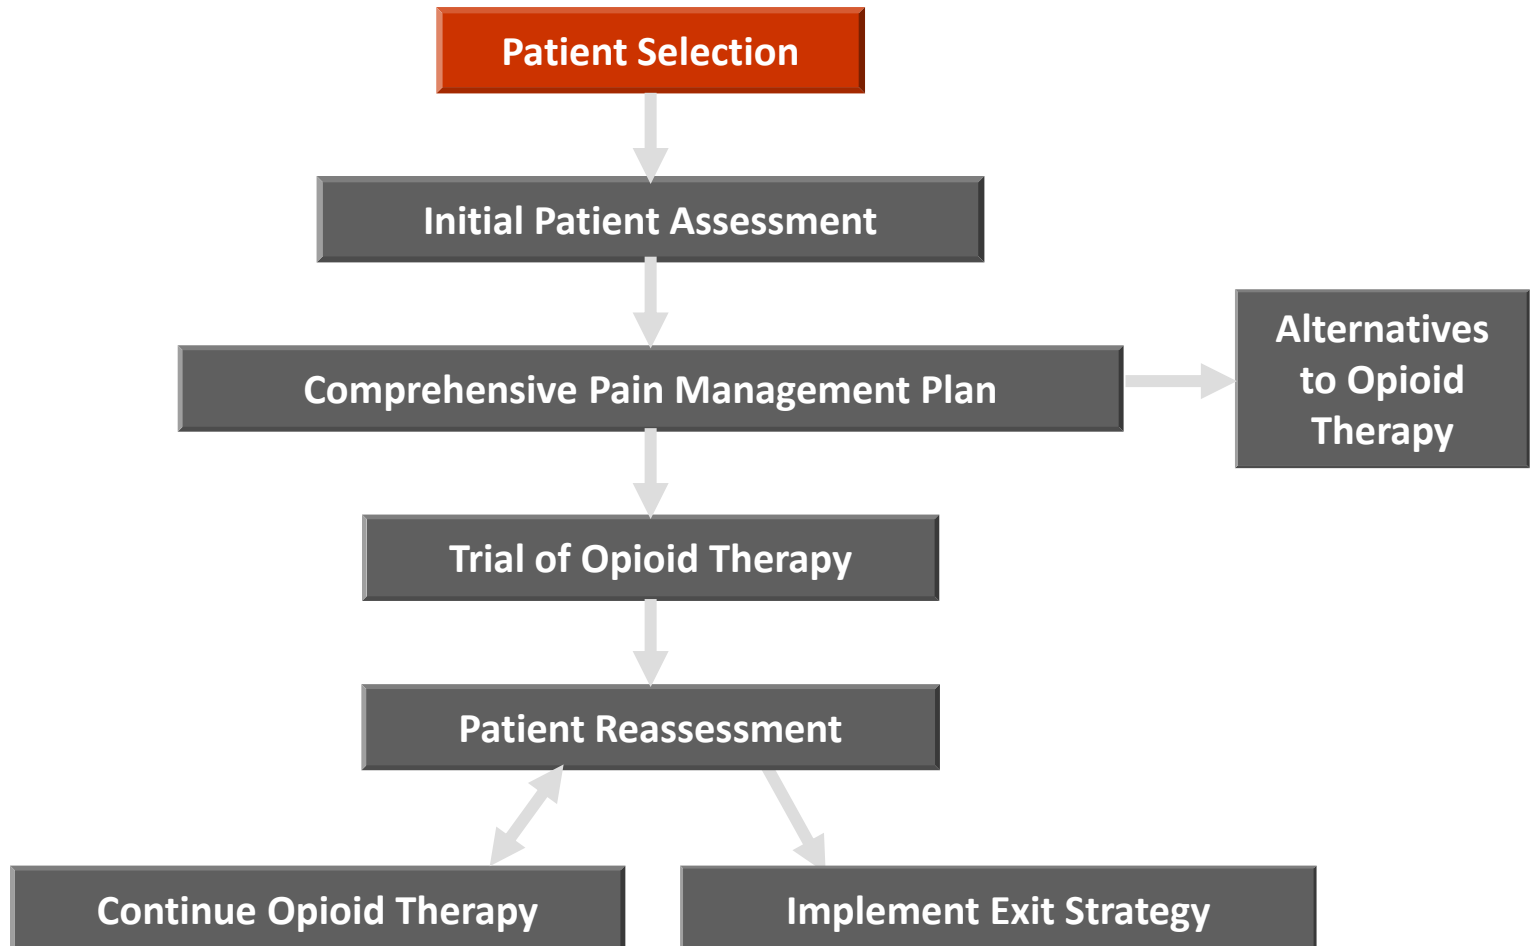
Patient Selection

Initial Patient Assessment

Comprehensive Pain Management Plan

Alternatives to Opioid Therapy

Trial of Opioid Therapy

Patient Reassessment

Continue Opioid Therapy

Implement Exit Strategy